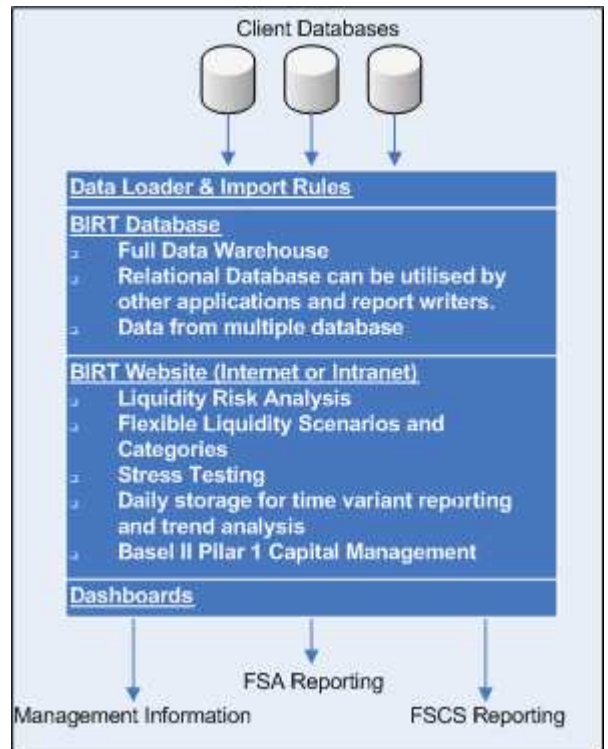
Client Databases

Data Loader & Import Rules

BIRT Database
- Full Data Warehouse
- Relational Database can be utilised by other applications and report writers.
- Data from multiple database

BIRT Website (Internet or Intranet)
- Liquidity Risk Analysis
- Flexible Liquidity Scenarios and Categories
- Stress Testing
- Daily storage for time variant reporting and trend analysis
- Basel II Pilar 1 Capital Management

Dashboards

FSA Reporting

Management Information

FSCS Reporting